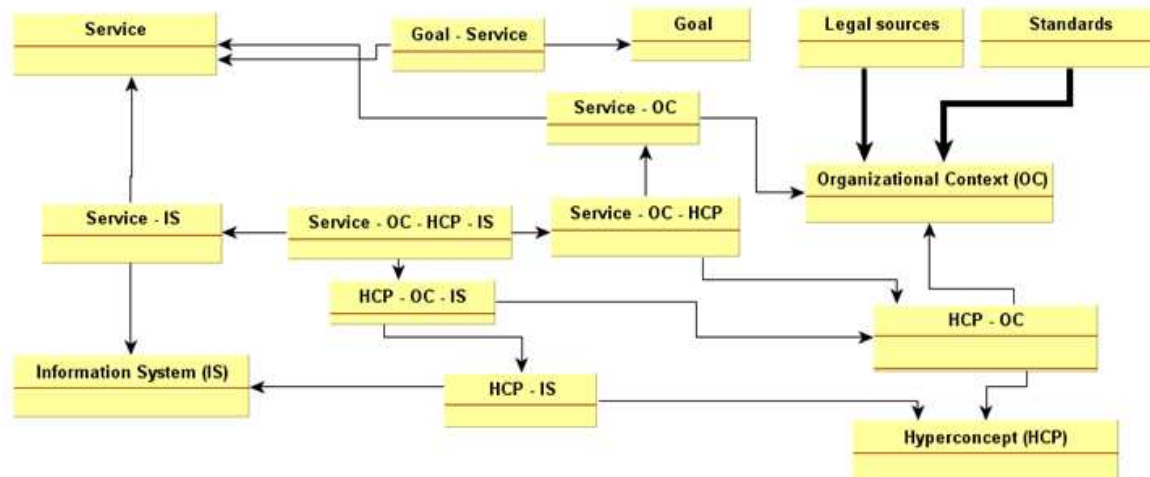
Service

Goal - Service

Goal

Legal sources

Standards

Service - OC

Organizational Context (OC)

Service - IS

Service - OC - HCP - IS

Service - OC - HCP

HCP - OC - IS

HCP - OC

Information System (IS)

HCP - IS

Hyperconcept (HCP)